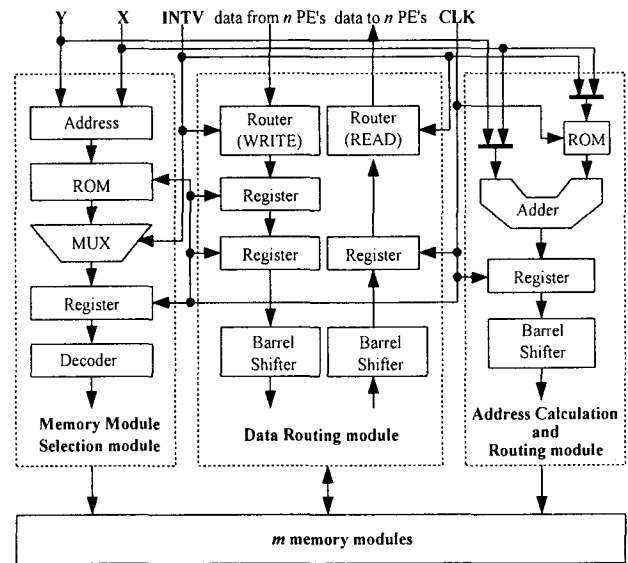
Y X INTV data from $n$ PE's data to $n$ PE's CLK

Address

ROM

MUX

Register

Decoder

Memory Module Selection module

Router (WRITE)

Router (READ)

Register

Register

Register

Barrel Shifter

Barrel Shifter

Data Routing module

ROM

Adder

Register

Barrel Shifter

Address Calculation and Routing module

$m$ memory modules